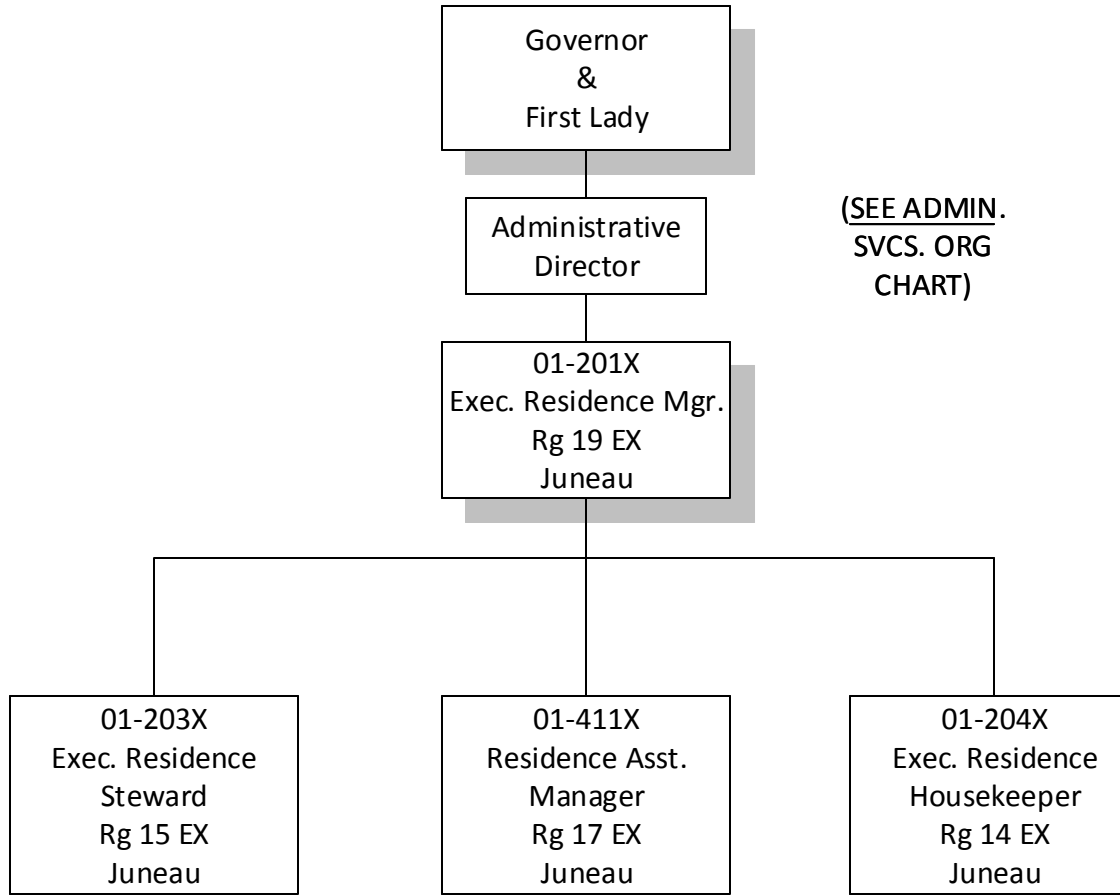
Governor
&
First Lady

Administrative Director

(SEE ADMIN. SVCS. ORG CHART)

01-201X
Exec. Residence Mgr.
Rg 19 EX
Juneau

01-203X
Exec. Residence Steward
Rg 15 EX
Juneau

01-411X
Residence Asst. Manager
Rg 17 EX
Juneau

01-204X
Exec. Residence Housekeeper
Rg 14 EX
Juneau